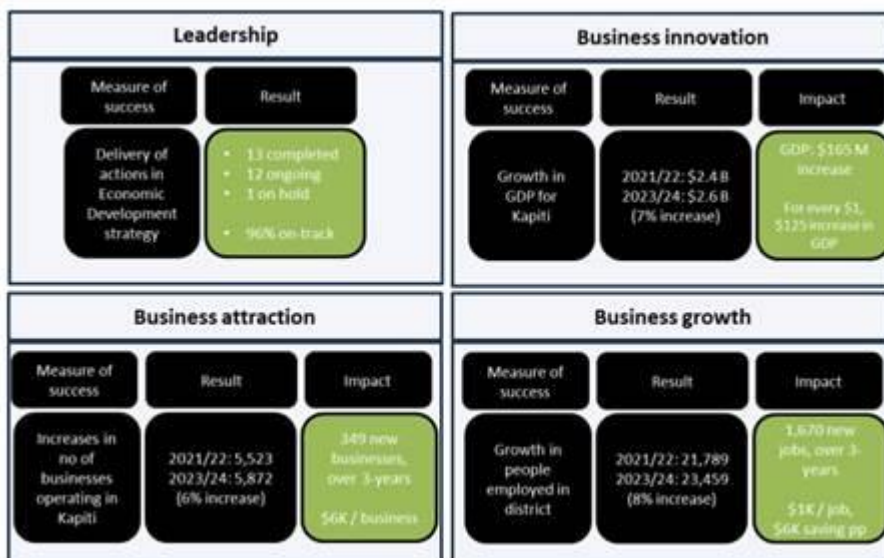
Leadership

Measure of success

Result

Delivery of actions in Economic Development strategy

- 13 completed
- 12 ongoing
- 1 on hold
- 96% on-track

Business innovation

Measure of success

Result

Impact

Growth in GDP for Kapiti

2021/22: $2.4 B
2023/24: $2.6 B
(7% increase)

GDP: $165 M increase

For every $1, $125 increase in GDP

Business attraction

Measure of success

Result

Impact

Increases in no of businesses operating in Kapiti

2021/22: 5,523
2023/24: 5,872
(6% increase)

349 new businesses, over 3-years

$6K / business

Business growth

Measure of success

Result

Impact

Growth in people employed in district

2021/22: 21,789
2023/24: 23,459
(8% increase)

1,670 new jobs, over 3-years

$1K / job, $6K saving pp